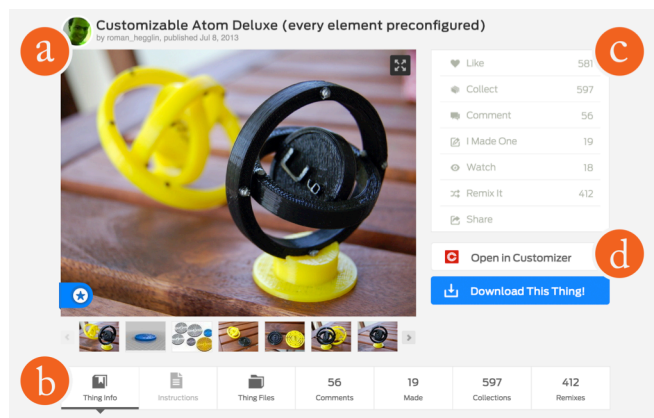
a

Customizable Atom Deluxe (every element preconfigured)

by roman_hegglin, published Jul 8, 2013

c

Like 581

Collect 597

Comment 56

I Made One 19

Watch 18

Remix It 412

Share

Open in Customizer

d

Download This Thing!

b

Thing Info

Instructions

Thing Files

56 Comments

19 Made

597 Collections

412 Remixes